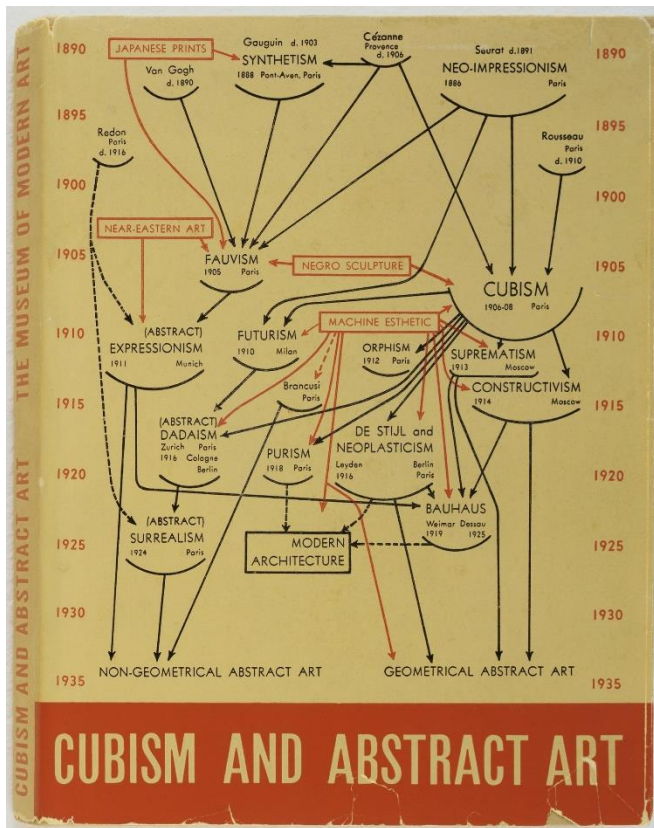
CUBISM AND ABSTRACT ART THE MUSEUM OF MODERN ART

1890
1895
1900
1905
1910
1915
1920
1925
1930
1935

JAPANESE PRINTS

Gauguin d. 1903
SYNTHETISM
1888 Pont-Aven, Paris

Cézanne
Provence
d. 1906

Seurat d. 1891
NEO-IMPRESSIONISM
1886 Paris

Van Gogh
d. 1890

Redon
Paris
d. 1916

Rousseau
Paris
d. 1910

NEAR-EASTERN ART

FAUVISM
1905 Paris

NEGRO SCULPTURE

CUBISM
1906-08 Paris

(ABSTRACT)
EXPRESSIONISM
1911 Munich

FUTURISM
1910 Milan

MACHINE ESTHETIC

ORPHISM
1912 Paris

SUPREMATISM
1913 Moscow

CONSTRUCTIVISM
1914 Moscow

Brancusi
Paris

(ABSTRACT)
DADAISM
Zurich Paris
1916 Cologne
Berlin

PURISM
1918 Paris

DE STIJL and
NEOPLASTICISM
Leyden Berlin
1916 Paris

BAUHAUS
Weimar Dessau
1919 1925

(ABSTRACT)
SURREALISM
1924 Paris

MODERN
ARCHITECTURE

NON-GEOMETRICAL ABSTRACT ART

GEOMETRICAL ABSTRACT ART

1890
1895
1900
1905
1910
1915
1920
1925
1930
1935

CUBISM AND ABSTRACT ART